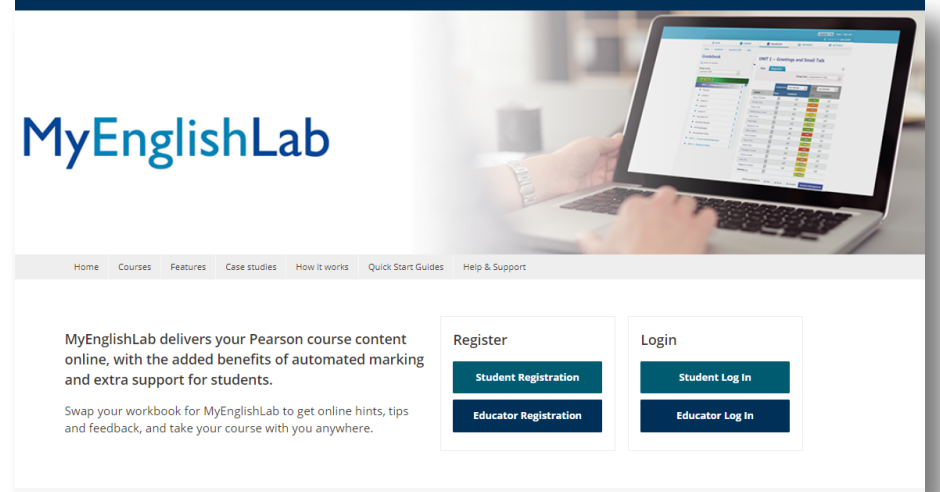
MyEnglishLab

UNIT 1 – Greetings and Small Talk

Gradebook

Home Courses Features Case studies How it works Quick Start Guides Help & Support

MyEnglishLab delivers your Pearson course content online, with the added benefits of automated marking and extra support for students.

Swap your workbook for MyEnglishLab to get online hints, tips and feedback, and take your course with you anywhere.

Register

Student Registration

Educator Registration

Login

Student Log In

Educator Log In